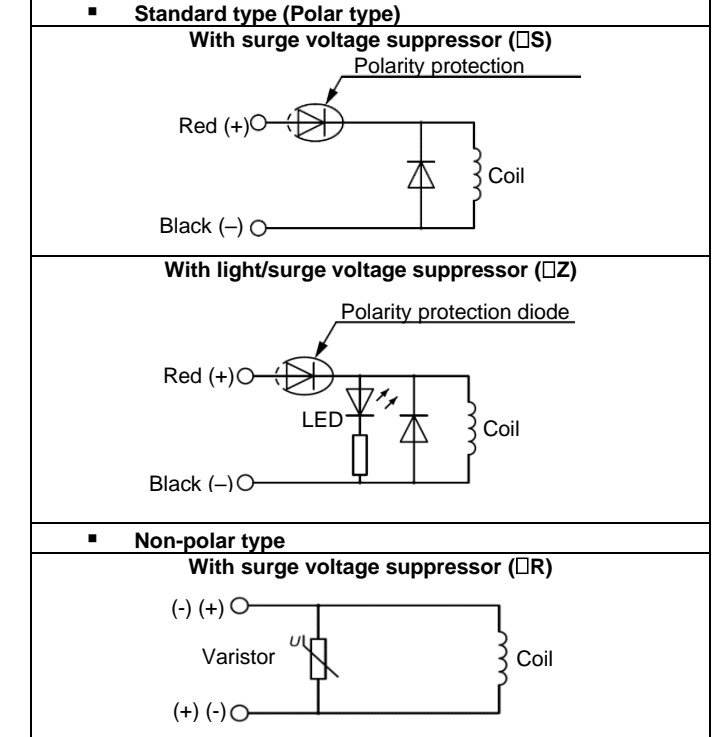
▪ Standard type (Polar type)

With surge voltage suppressor (□S)

Polarity protection

Red (+)

Coil

Black (–)

With light/surge voltage suppressor (□Z)

Polarity protection diode

Red (+)

LED

Coil

Black (–)

▪ Non-polar type

With surge voltage suppressor (□R)

(-) (+)

Varistor

U

Coil

(+) (-)